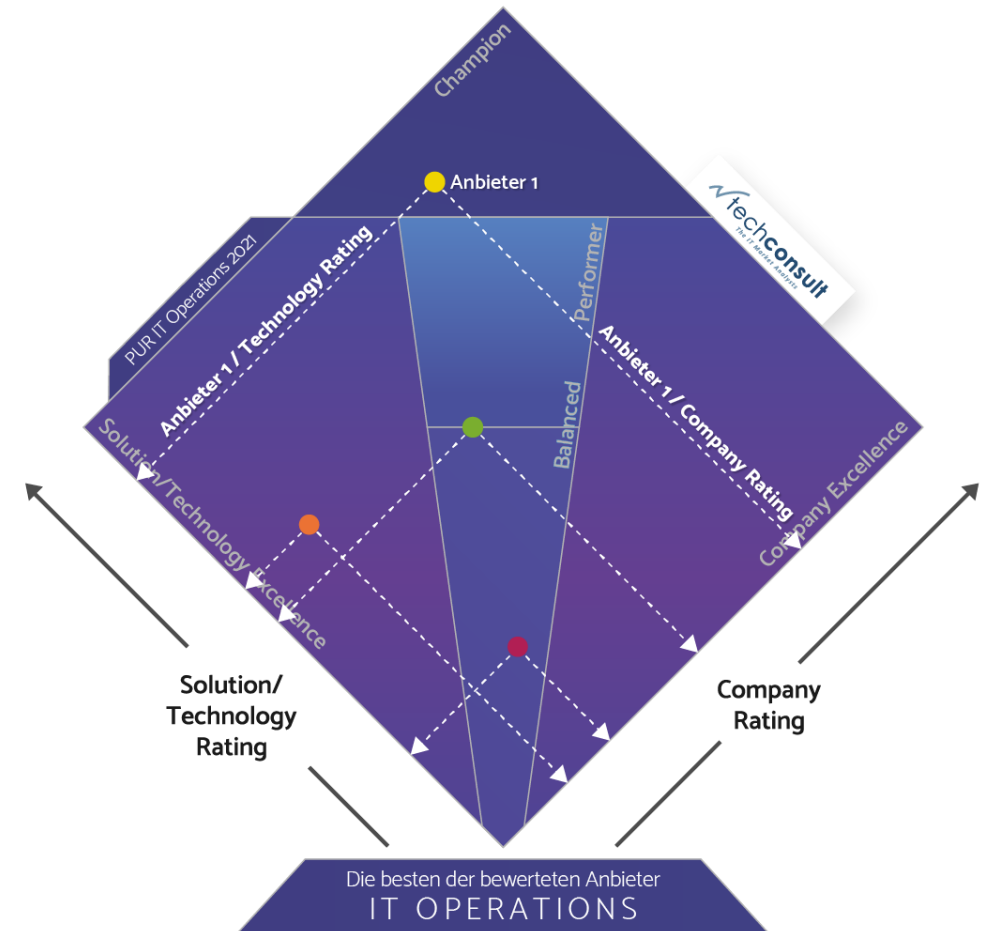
Champion

Anbieter 1

techconsult
The IT Market Analysts

PUR IT Operations 2021

Anbieter 1 / Technology Rating

Performer

Anbieter 1 / Company Rating

Balanced

Solution/Technology Excellence

Company Excellence

Solution/
Technology
Rating

Company
Rating

Die besten der bewerteten Anbieter
IT OPERATIONS